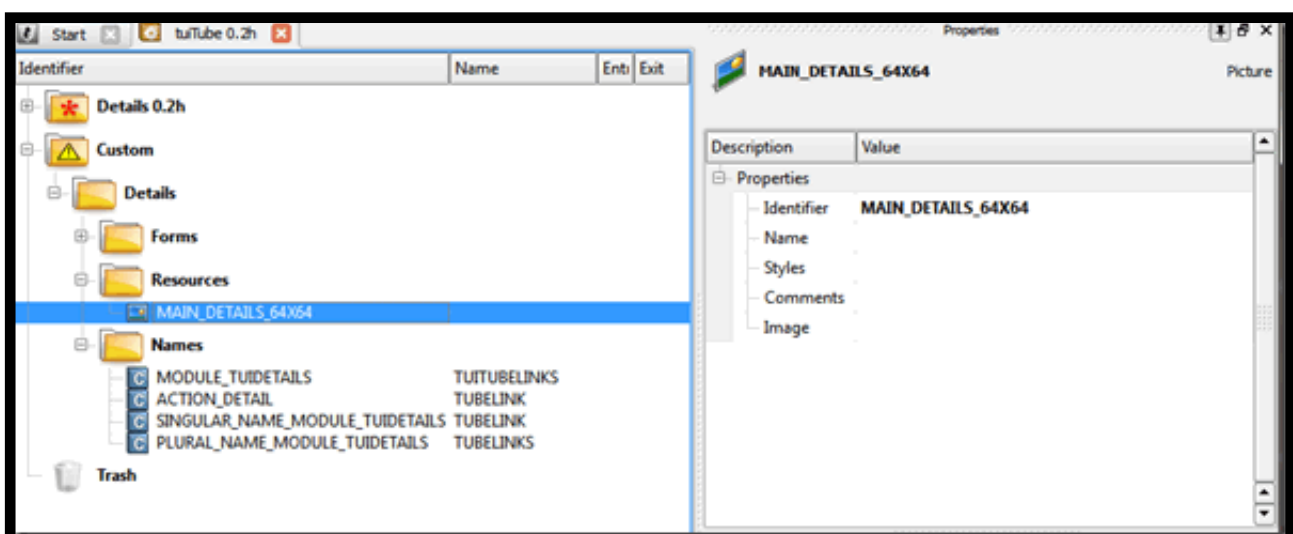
Start
tuiTube 0.2h

| Identifier | Name | Ent | Exit |
|---|---|---|---|
| Details 0.2h | | | |
| Custom | | | |
| Details | | | |
| Forms | | | |
| Resources | | | |
| MAIN_DETAILS_64X64 | | | |
| Names | | | |
| MODULE_TUIDETAILS | TUITUBELINKS | | |
| ACTION_DETAIL | TUBELINK | | |
| SINGULAR_NAME_MODULE_TUIDETAILS | TUBELINK | | |
| PLURAL_NAME_MODULE_TUIDETAILS | TUBELINKS | | |
| Trash | | | |

Properties

MAIN_DETAILS_64X64
Picture

| Description | Value |
|---|---|
| Properties | |
| Identifier | MAIN_DETAILS_64X64 |
| Name | |
| Styles | |
| Comments | |
| Image | |